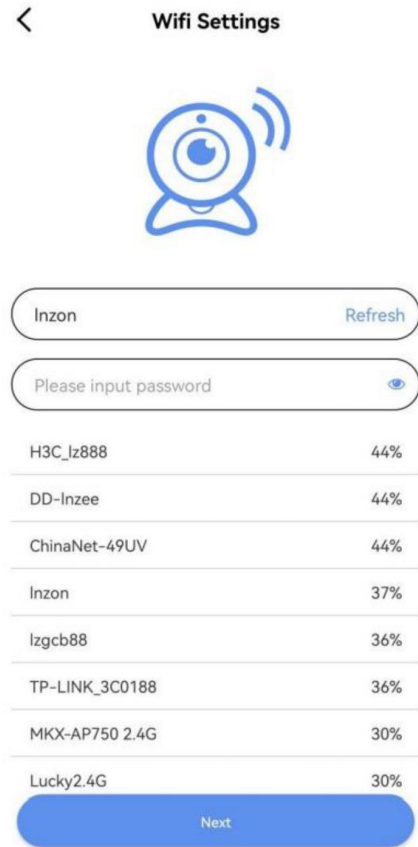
<
Wifi Settings

Inzon
Refresh

Please input password

| | |
|---|---|
| H3C_lz888 | 44% |
| DD-Inzee | 44% |
| ChinaNet-49UV | 44% |
| Inzon | 37% |
| lzgcb88 | 36% |
| TP-LINK_3C0188 | 36% |
| MKX-AP750 2.4G | 30% |
| Lucky2.4G | 30% |

Next